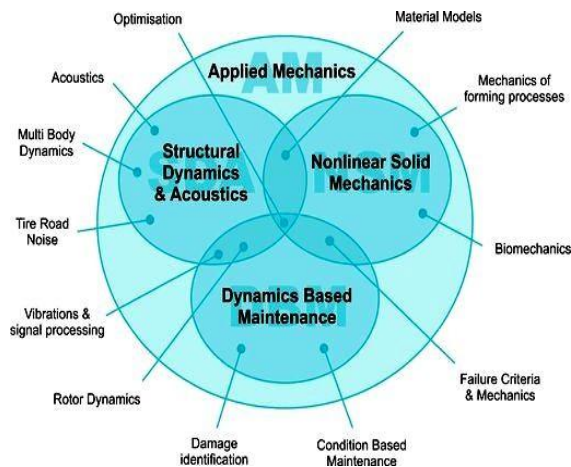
Optimisation

Material Models

AM

Applied Mechanics

Acoustics

Mechanics of forming processes

Multi Body Dynamics

Structural Dynamics & Acoustics

SDA

Nonlinear Solid Mechanics

NSM

Tire Road Noise

Biomechanics

Vibrations & signal processing

Dynamics Based Maintenance

DBM

Rotor Dynamics

Failure Criteria & Mechanics

Damage identification

Condition Based Maintenance